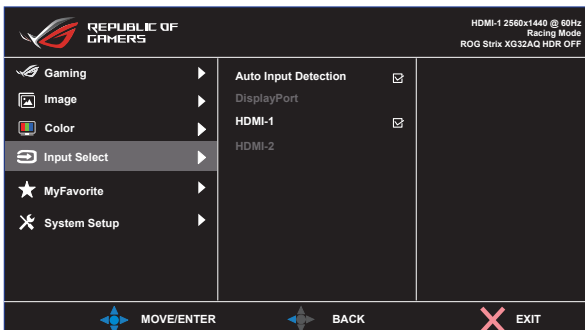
REPUBLIC OF GAMERS

HDMI-1 2560x1440 @ 60Hz
Racing Mode
ROG Strix XG32AQ HDR OFF

Gaming
Image
Color
Input Select
MyFavorite
System Setup

Auto Input Detection
DisplayPort
HDMI-1
HDMI-2

MOVE/ENTER
BACK
EXIT